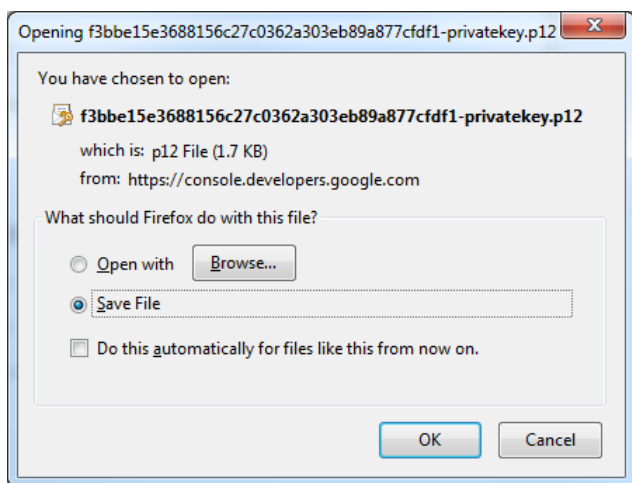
Opening f3bbe15e3688156c27c0362a303eb89a877cfdf1-privatekey.p12

You have chosen to open:

f3bbe15e3688156c27c0362a303eb89a877cfdf1-privatekey.p12

which is: p12 File (1.7 KB)

from: https://console.developers.google.com

What should Firefox do with this file?

Open with Browse...

Save File

Do this automatically for files like this from now on.

OK Cancel